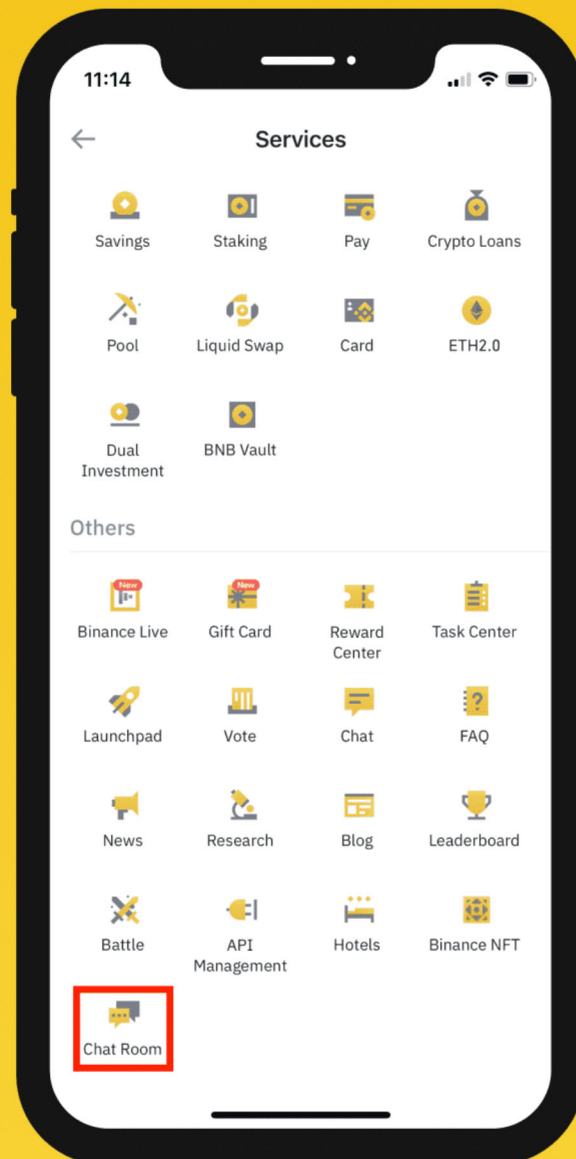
11:14

Services

Savings
Staking
Pay
Crypto Loans
Pool
Liquid Swap
Card
ETH2.0
Dual Investment
BNB Vault

Others

New
Binance Live
New
Gift Card
Reward Center
Task Center
Launchpad
Vote
Chat
FAQ
News
Research
Blog
Leaderboard
Battle
API Management
Hotels
Binance NFT
Chat Room